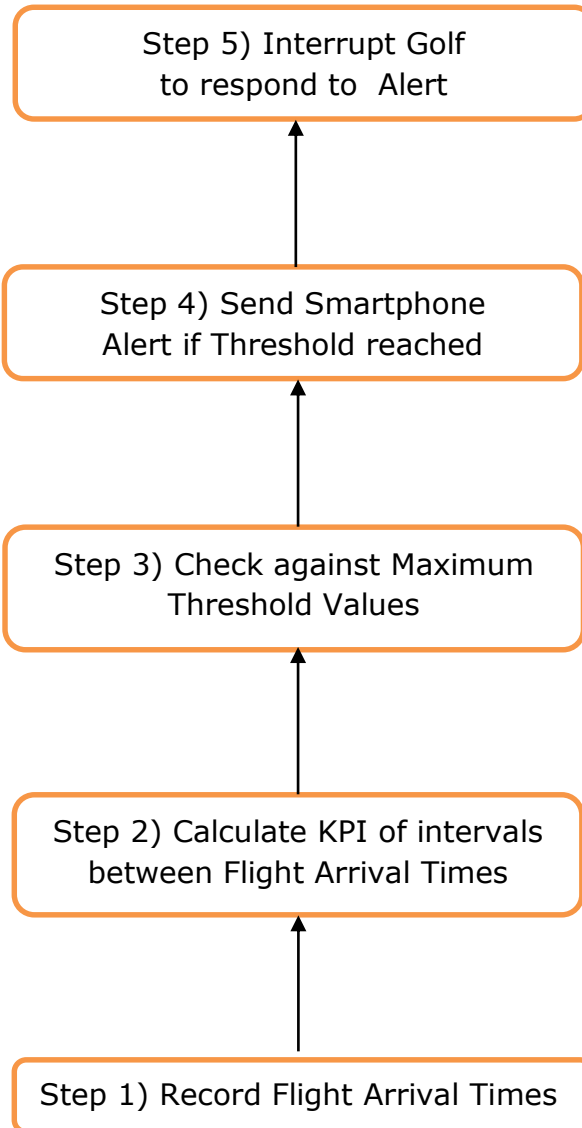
Step 5) Interrupt Golf to respond to Alert

Step 4) Send Smartphone Alert if Threshold reached

Step 3) Check against Maximum Threshold Values

Step 2) Calculate KPI of intervals between Flight Arrival Times

Step 1) Record Flight Arrival Times